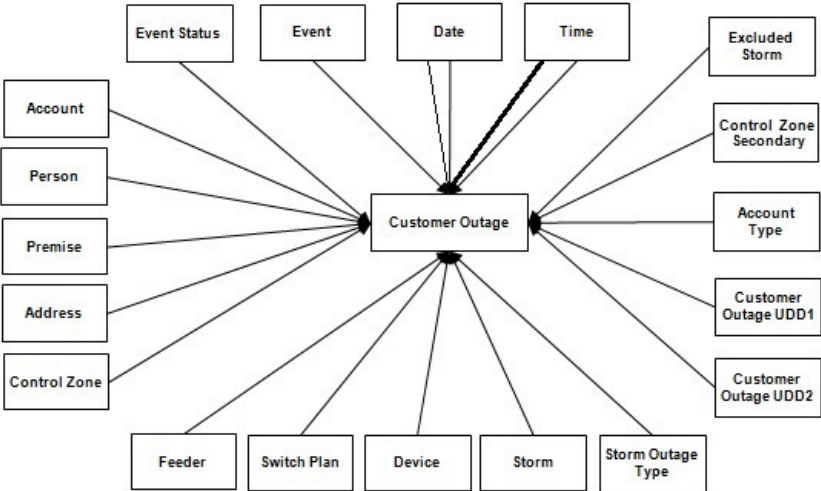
Event Status

Event

Date

Time

Excluded Storm

Account

Control Zone Secondary

Person

Customer Outage

Account Type

Premise

Address

Customer Outage UDD1

Control Zone

Customer Outage UDD2

Feeder

Switch Plan

Device

Storm

Storm Outage Type